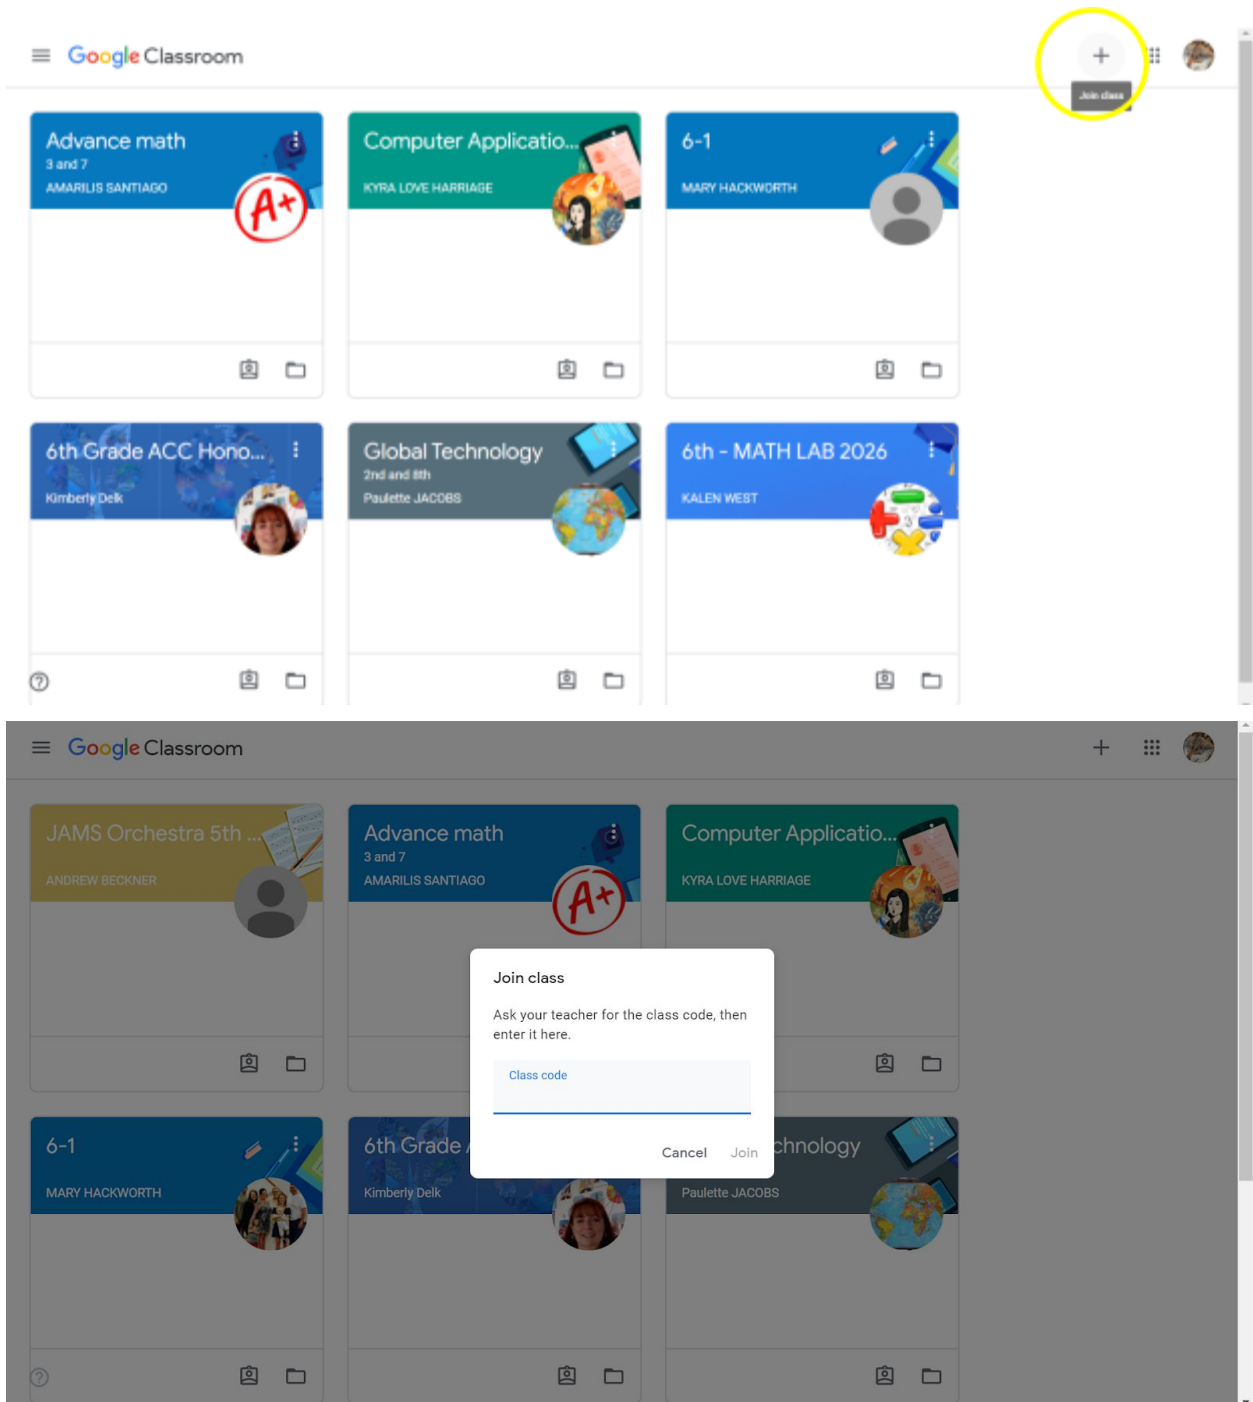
Google Classroom

Join class

Advance math
3 and 7
AMARILIS SANTIAGO

Computer Applicatio...
KYRA LOVE HARRIAGE

6-1
MARY HACKWORTH

6th Grade ACC Hono...
Kimberly Delk

Global Technology
2nd and 8th
Paulette JACOBS

6th - MATH LAB 2026
KALEN WEST

Google Classroom

JAMS Orchestra 5th ...
ANDREW BECKNER

Advance math
3 and 7
AMARILIS SANTIAGO

Computer Applicatio...
KYRA LOVE HARRIAGE

6-1
MARY HACKWORTH

6th Grade
Kimberly Delk

chnology
Paulette JACOBS

Join class

Ask your teacher for the class code, then enter it here.

Class code

Cancel Join